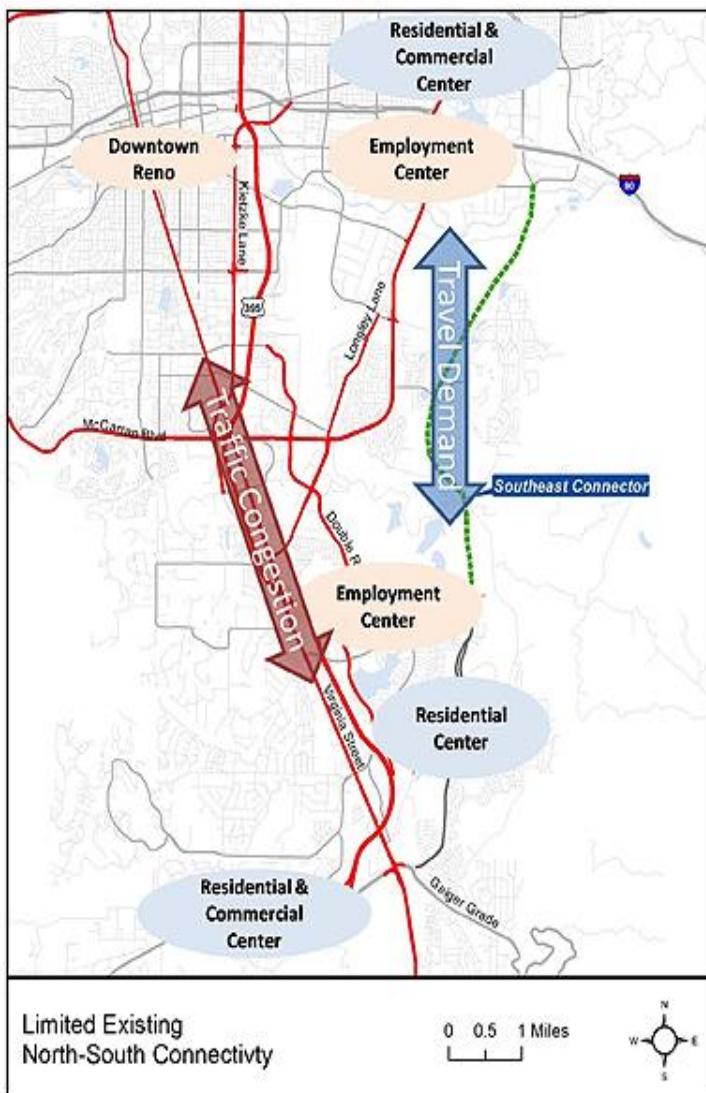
Residential & Commercial Center

Downtown Reno

Employment Center

80

Kietzke Lane

395

Longley Lane

Travel Demand

McCarran Blvd

Traffic Congestion

Southeast Connector

Double R

Employment Center

Virginia Street

Residential Center

Geiger Grade

Residential & Commercial Center

Limited Existing North-South Connectivty

0 0.5 1 Miles

N
W E
S